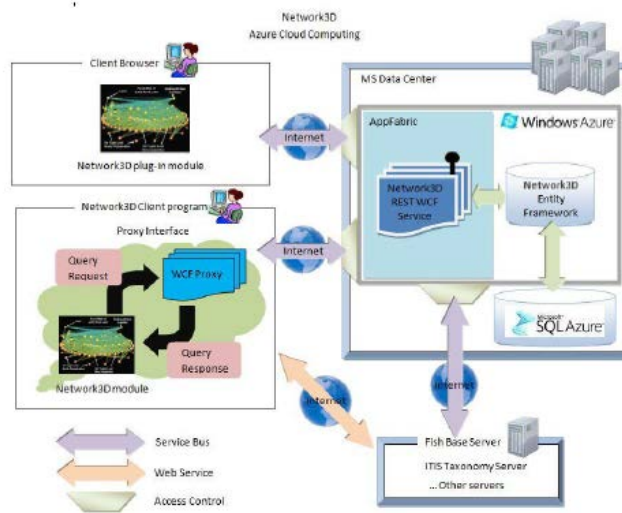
Network3D
Azure Cloud Computing

Client Browser

Network3D plug-in module

Internet

MS Data Center

AppFabric

Windows Azure

Network3D REST WCF Service

Network3D Entity Framework

Network3D Client program

Proxy Interface

Query Request

WCF Proxy

Internet

Network3D module

Query Response

Microsoft SQL Azure

Internet

Internet

Service Bus

Web Service

Access Control

Fish Base Server

ITIS Taxonomy Server

... Other servers